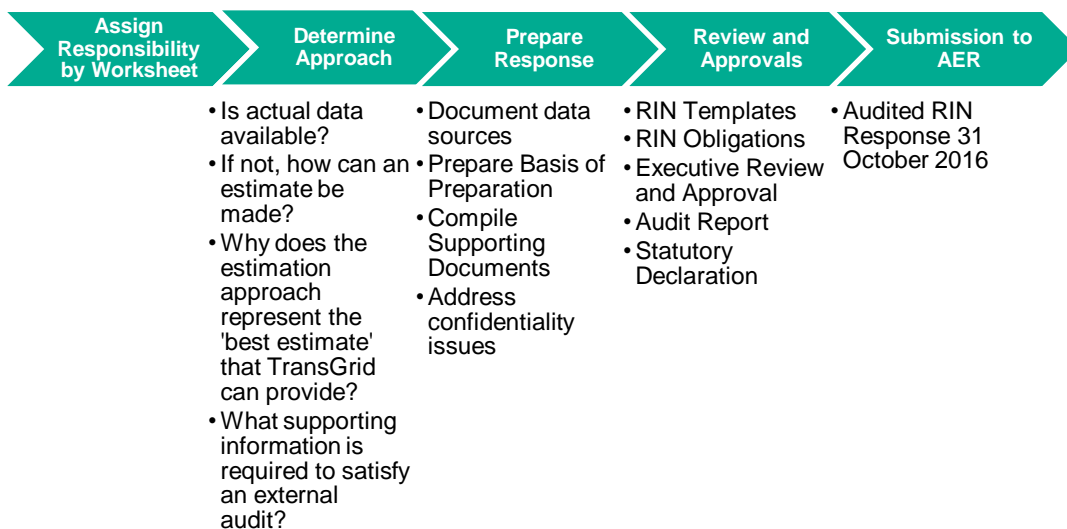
Assign Responsibility by Worksheet

Determine Approach

Prepare Response

Review and Approvals

Submission to AER

• Is actual data available?
• If not, how can an estimate be made?
• Why does the estimation approach represent the 'best estimate' that TransGrid can provide?
• What supporting information is required to satisfy an external audit?

• Document data sources
• Prepare Basis of Preparation
• Compile Supporting Documents
• Address confidentiality issues

• RIN Templates
• RIN Obligations
• Executive Review and Approval
• Audit Report
• Statutory Declaration

• Audited RIN Response 31 October 2016